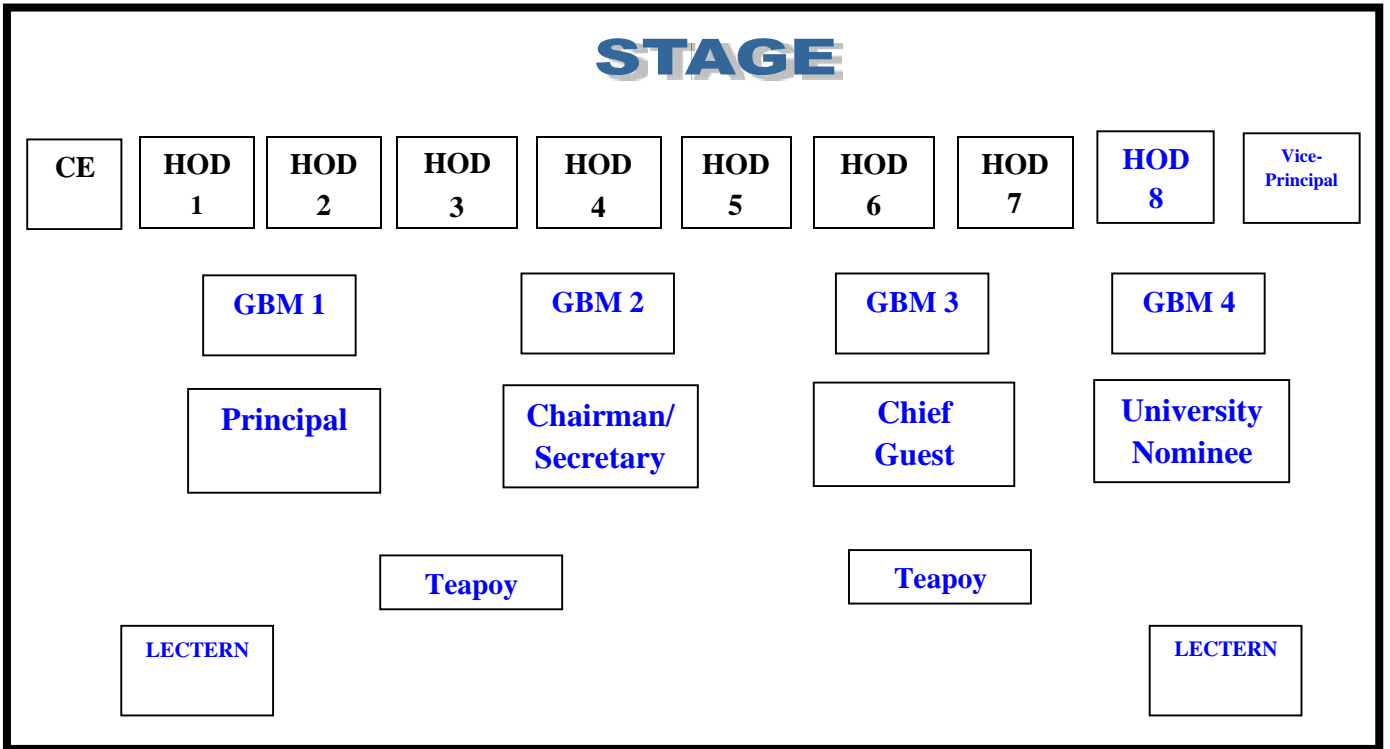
STAGE

CE

HOD 1

HOD 2

HOD 3

HOD 4

HOD 5

HOD 6

HOD 7

HOD 8

Vice-Principal

GBM 1

GBM 2

GBM 3

GBM 4

Principal

Chairman/ Secretary

Chief Guest

University Nominee

Teapoy

Teapoy

LECTERN

LECTERN